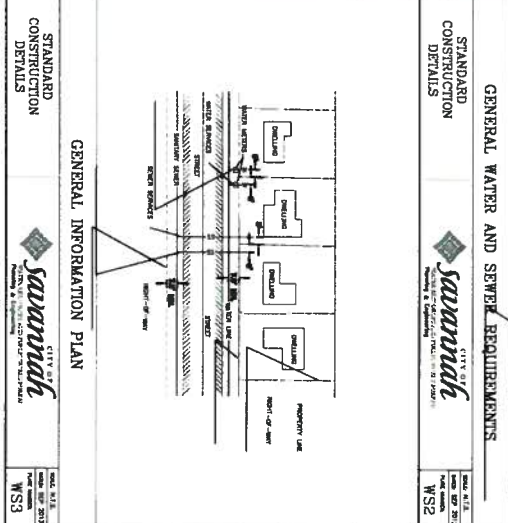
GENERAL WATER AND SEWER REQUIREMENTS

STANDARD CONSTRUCTION DETAILS

CITY OF Savannah

Planning & Engineering

SCALE N.T.S.

DATE SEP 2013

PLATE NUMBER WS2

GENERAL INFORMATION PLAN

DWELLING

DWELLING

DWELLING

DWELLING

WATER METERS

WATER SERVICES

STREET

SANITARY SEWER

SEWER SERVICES

WATER LINE

RIGHT-OF-WAY

PROPERTY LINE

RIGHT-OF-WAY

STREET

STANDARD CONSTRUCTION DETAILS

CITY OF Savannah

Planning & Engineering

SCALE N.T.S.

DATE SEP 2013

PLATE NUMBER WS3